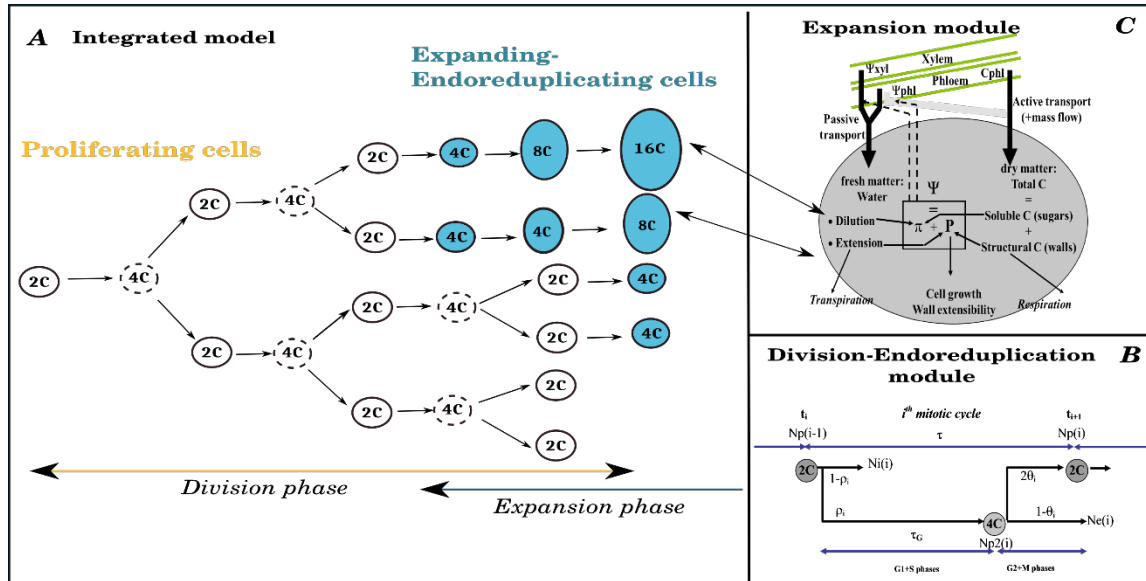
A Integrated model

Expanding-Endoreduplicating cells

Proliferating cells

2C
4C
2C
4C
2C
4C
8C
16C
2C
4C
4C
8C
2C
4C
2C
4C
2C
4C
2C
4C
2C
4C
2C
2C

Division phase

Expansion phase

Expansion module

C

$\Psi xyl$
Xylem
Phloem
Cphl
$\Psi phl$
Passive transport
Active transport (+mass flow)
fresh matter: Water
dry matter: Total C
$\Psi$
=
• Dilution
• Extension
$\pi$ + P
Soluble C (sugars)
+
Structural C (walls)
Transpiration
Cell growth
Wall extensibility
Respiration

Division-Endoreduplication module

B

$t_i$
$i^{th}$ mitotic cycle
$t_{i+1}$
Np(i-1)
$\tau$
Np(i)
2C
Ni(i)
$1-\rho_i$
$\rho_i$
$2\theta_i$
2C
$1-\theta_i$
4C
Ne(i)
$\tau_G$
Np2(i)
G1+S phases
G2+M phases